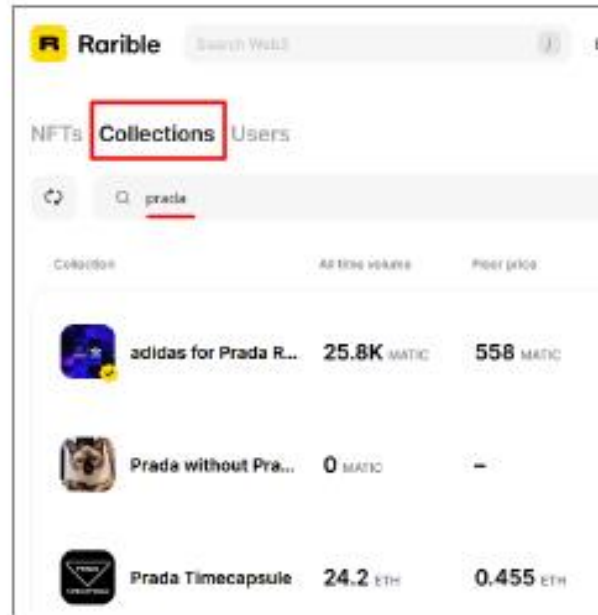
R Rarible

Search Web3

/

NFTs Collections Users

prada

Collection

All time volume

Floor price

adidas for Prada R...

25.8K MATIC

558 MATIC

Prada without Pra...

0 MATIC

–

Prada Timecapsule

24.2 ETH

0.455 ETH